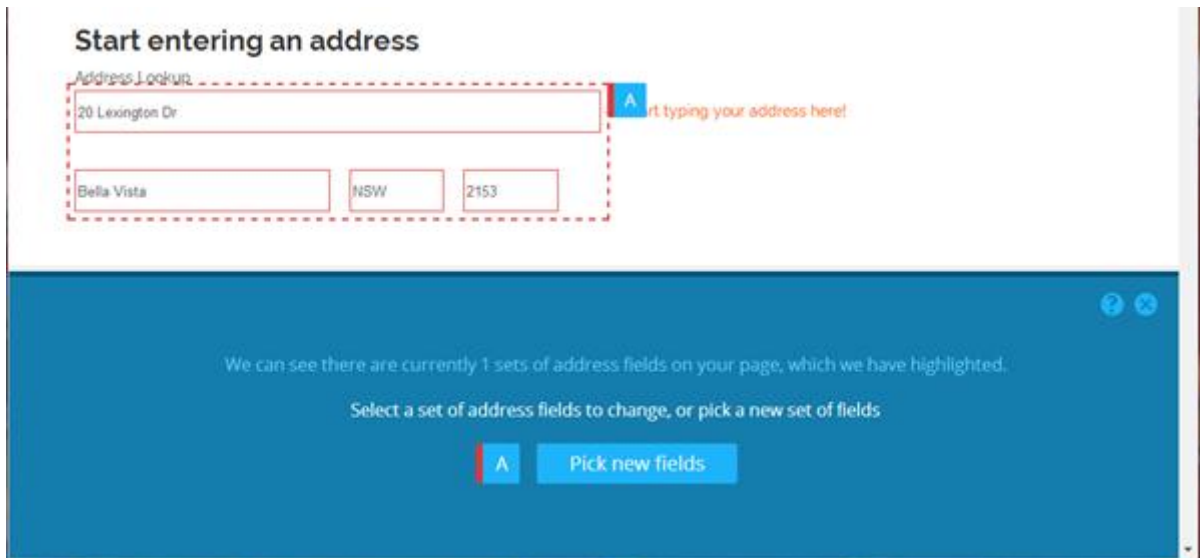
Start entering an address

Address Lookup

20 Lexington Dr

A

rt typing your address here!

Bella Vista

NSW

2153

We can see there are currently 1 sets of address fields on your page, which we have highlighted.

Select a set of address fields to change, or pick a new set of fields

A

Pick new fields